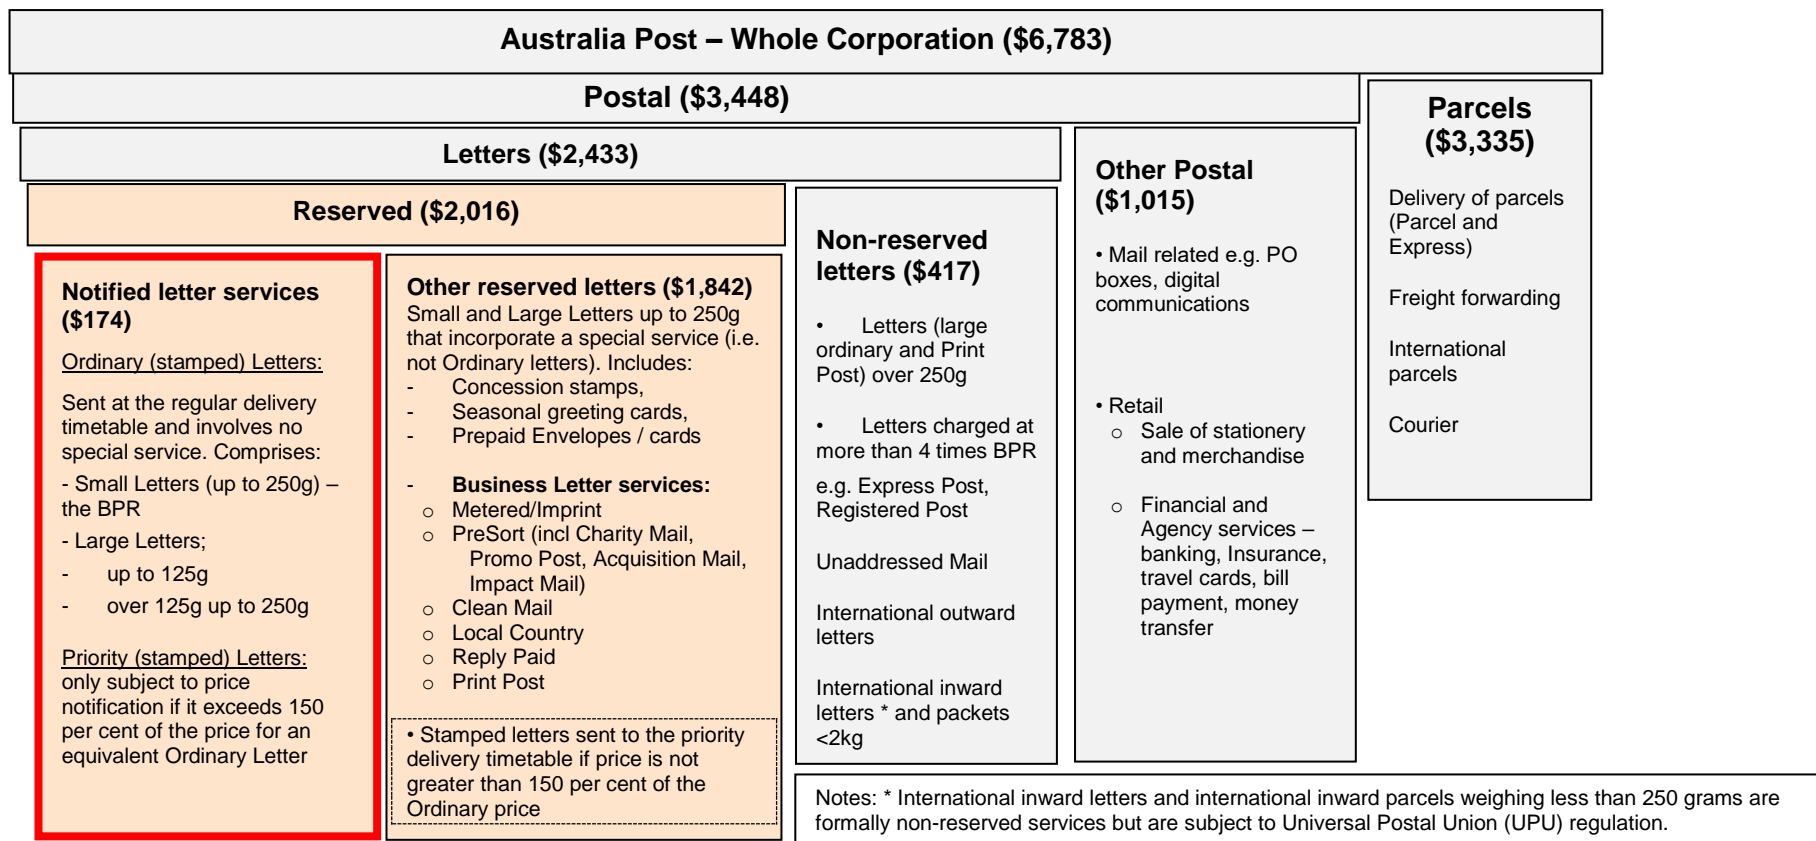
Australia Post – Whole Corporation ($6,783)

Postal ($3,448)

Letters ($2,433)

Reserved ($2,016)

Notified letter services ($174)

Ordinary (stamped) Letters:

Sent at the regular delivery timetable and involves no special service. Comprises:

- Small Letters (up to 250g) – the BPR

- Large Letters;

- up to 125g

- over 125g up to 250g

Priority (stamped) Letters: only subject to price notification if it exceeds 150 per cent of the price for an equivalent Ordinary Letter

Other reserved letters ($1,842)
Small and Large Letters up to 250g that incorporate a special service (i.e. not Ordinary letters). Includes:
- Concession stamps,
- Seasonal greeting cards,
- Prepaid Envelopes / cards

- Business Letter services:
o Metered/Imprint
o PreSort (incl Charity Mail, Promo Post, Acquisition Mail, Impact Mail)
o Clean Mail
o Local Country
o Reply Paid
o Print Post

• Stamped letters sent to the priority delivery timetable if price is not greater than 150 per cent of the Ordinary price

Non-reserved letters ($417)

• Letters (large ordinary and Print Post) over 250g

• Letters charged at more than 4 times BPR

e.g. Express Post, Registered Post

Unaddressed Mail

International outward letters

International inward letters * and packets <2kg

Other Postal ($1,015)

• Mail related e.g. PO boxes, digital communications

• Retail
o Sale of stationery and merchandise

o Financial and Agency services – banking, Insurance, travel cards, bill payment, money transfer

Parcels ($3,335)

Delivery of parcels (Parcel and Express)

Freight forwarding

International parcels

Courier

Notes: * International inward letters and international inward parcels weighing less than 250 grams are formally non-reserved services but are subject to Universal Postal Union (UPU) regulation.